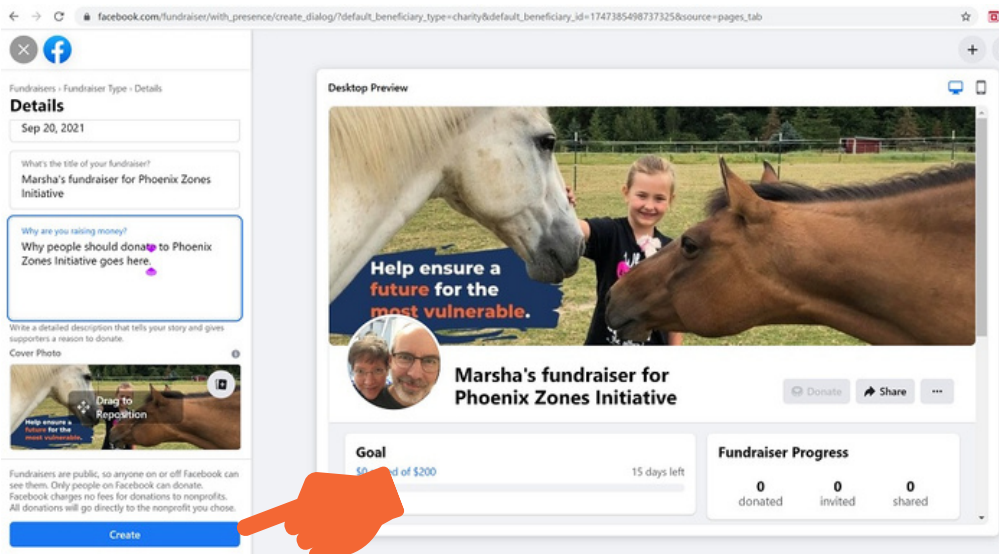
facebook.com/fundraiser/with_presence/create_dialog/?default_beneficiary_type=charity&default_beneficiary_id=1747385498737325&source=pages_tab

Fundraisers › Fundraiser Type › Details

Details

Sep 20, 2021

What's the title of your fundraiser?

Marsha's fundraiser for Phoenix Zones Initiative

Why are you raising money?

Why people should donate to Phoenix Zones Initiative goes here.

Write a detailed description that tells your story and gives supporters a reason to donate.

Cover Photo

Drag to Reposition

Help ensure a future for the most vulnerable.

Fundraisers are public, so anyone on or off Facebook can see them. Only people on Facebook can donate. Facebook charges no fees for donations to nonprofits. All donations will go directly to the nonprofit you chose.

Create

Desktop Preview

Help ensure a future for the most vulnerable.

Marsha's fundraiser for Phoenix Zones Initiative

Donate

Share

···

Goal

$0 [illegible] of $200

15 days left

Fundraiser Progress

0
donated

0
invited

0
shared